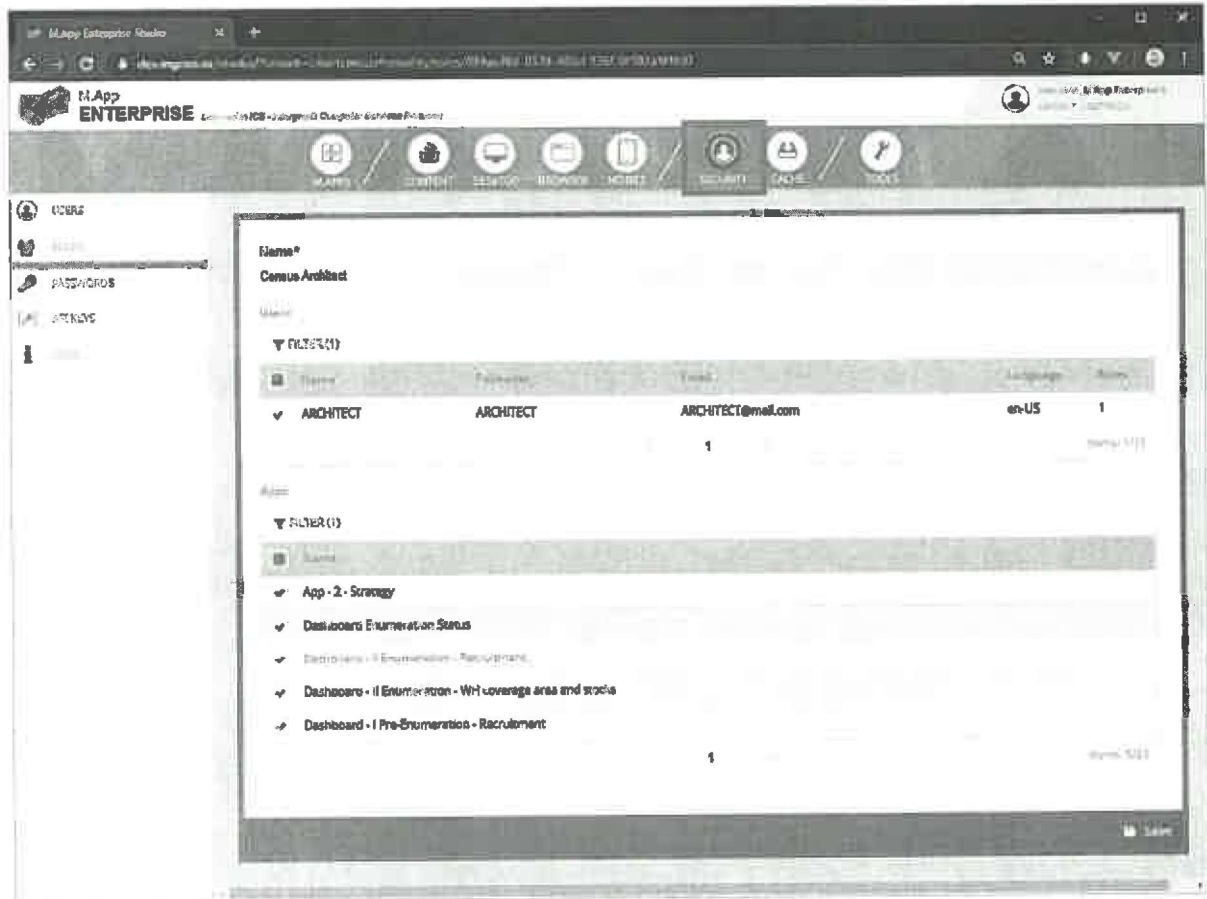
M.App Enterprise Studio

M.App
ENTERPRISE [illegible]

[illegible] CONTENT DESKTOP BROWSER MOBILE SECURITY CACHE TOOLS

USERS
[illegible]
PASSWORDS
API KEYS
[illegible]

Name*
Census Architect

Users

FILTER (1)

| Name | Forename | Email | Language | Roles |
|---|---|---|---|---|
| ARCHITECT | ARCHITECT | ARCHITECT@mail.com | en-US | 1 |

1

Items: 1/1

Apps

FILTER (1)

Name

App - 2 - Strategy
Dashboard Enumeration Status
Dashboard - II Enumeration - Recruitment
Dashboard - II Enumeration - WH coverage area and stocks
Dashboard - I Pre-Enumeration - Recruitment

1

Items: 5/5

Save